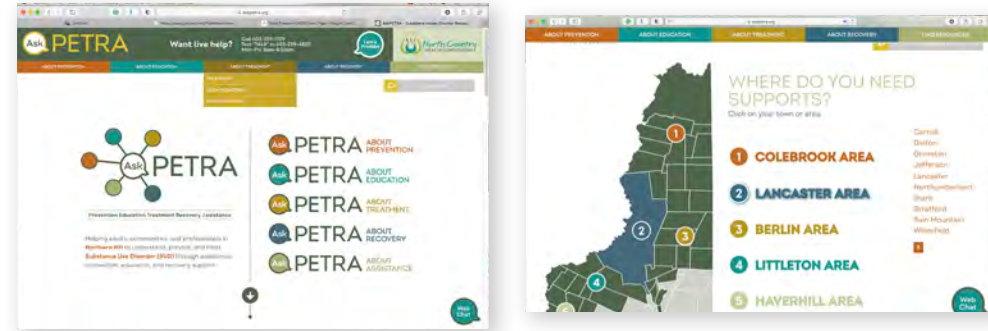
Ask PETRA

Want live help?

North Country

ABOUT PREVENTION ABOUT EDUCATION ABOUT TREATMENT ABOUT RECOVERY

Ask PETRA

Prevention Education Treatment Recovery Assistance

Helping adults, communities, and professionals in Northern NH to understand, prevent, and treat Substance Use Disorder (SUD) through awareness, connection, education, and recovery support.

Ask PETRA ABOUT PREVENTION

Ask PETRA ABOUT EDUCATION

Ask PETRA ABOUT TREATMENT

Ask PETRA ABOUT RECOVERY

Ask PETRA ABOUT ASSISTANCE

Web Chat

ABOUT PREVENTION ABOUT EDUCATION ABOUT TREATMENT ABOUT RECOVERY FIND RESOURCES

WHERE DO YOU NEED SUPPORTS?

Click on your town or area

1 COLEBROOK AREA

2 LANCASTER AREA

3 BERLIN AREA

4 LITTLETON AREA

5 HAVERHILL AREA

Carroll
Dalton
Groveton
Jefferson
Lancaster
Northumberland
Stark
Stratford
Twin Mountain
Whitefield

1

2

3

4

Web Chat